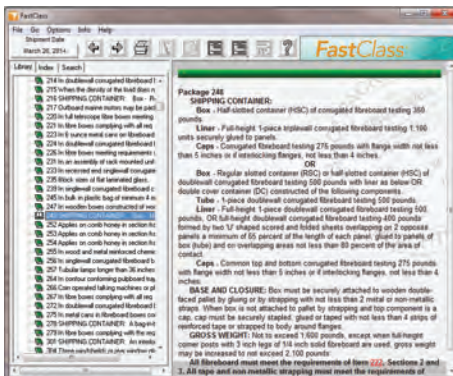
FastClass

File Go Options Info Help

Shipment Date

March 26, 2014

FastClass

Library Index Search

214 In doublewall corrugated fibreboard b

215 Where the density of the load does n

216 SHIPPING CONTAINER: Box - R

217 Outboard marine motors may be pack

220 In full telescope fibre boxes meeting

221 In fibre boxes complying with all req

222 In fibreboard boxes meeting requirem

223 In 5 ounce metal cans on fibreboard

224 In doublewall corrugated fibreboard b

226 In fibre boxes meeting requirements

227 In an assembly of rack mounted unit

228 In wirebound crates complying with ...

232 Boxes of skein of flat laminated glass

233 In singlewall corrugated fibreboard c

245 In bulk in plastic bag of minimum 4 m

247 In wooden boxes constructed of woo

248 SHIPPING CONTAINER: Box - Hi

252 Applies on comb honey in section fra

253 Applies on comb honey in section fra

254 Applies on comb honey in section fra

255 In wood and metal welcomed chemi

256 In singlewall corrugated fibreboard b

257 Tubular lamps longer than 36 inches

258 In contour containing padboard tray

266 Coin operated talking machines or pl

267 In fibre boxes complying with all req

273 In fibre boxes complying with the req

275 In metal cans in fibreboard boxes con

278 SHIPPING CONTAINER: A bag-in

279 SHIPPING CONTAINER: A bag-in

281 SHIPPING CONTAINER: An intact

284 Three-ply/fiber-ply plus wirebox rib

Package 248

SHIPPING CONTAINER:

Box - Half-slotted container (HSC) of corrugated fibreboard testing 350 pounds.

Liner - Full-height 1-piece triplewall corrugated fibreboard testing 1,100 units securely glued to panels.

Caps - Corrugated fibreboard testing 275 pounds with flange width not less than 5 inches or if interlocking flanges, not less than 4 inches.

OR

Box - Regular slotted container (RSC) or half-slotted container (HSC) of doublewall corrugated fibreboard testing 500 pounds with liner as below OR double cover container (DC) constructed of the following components:

Tube - 1-piece doublewall corrugated fibreboard testing 500 pounds.

Liner - Full-height 1-piece doublewall corrugated fibreboard testing 500 pounds, OR full-height doublewall corrugated fibreboard testing 400 pounds formed by two 'U' shaped scored and folded sheets overlapping on 2 opposite panels a minimum of 85 percent of the length of each panel, glued to panels of box (tube) and on overlapping areas not less than 80 percent of the area of contact.

Caps - Common top and bottom corrugated fibreboard testing 275 pounds with flange width not less than 5 inches or if interlocking flanges, not less than 4 inches.

BASE AND CLOSURE: Box must be securely attached to wooden double-faced pallet by gluing or by strapping with not less than 2 metal or non-metallic straps. When box is not attached to pallet by strapping and top component is a cap, cap must be securely stapled, glued or taped with not less than 4 strips of reinforced tape or strapped to body around flanges.

GROSS WEIGHT: Not to exceed 1,600 pounds, except when full-height corner posts with 3 inch legs of 1/4-inch solid fibreboard are used, gross weight may be increased to not exceed 2,100 pounds.

All fibreboard must meet the requirements of Item 222, Sections 2 and 3. All tape and non metallic strapping must meet the requirements of